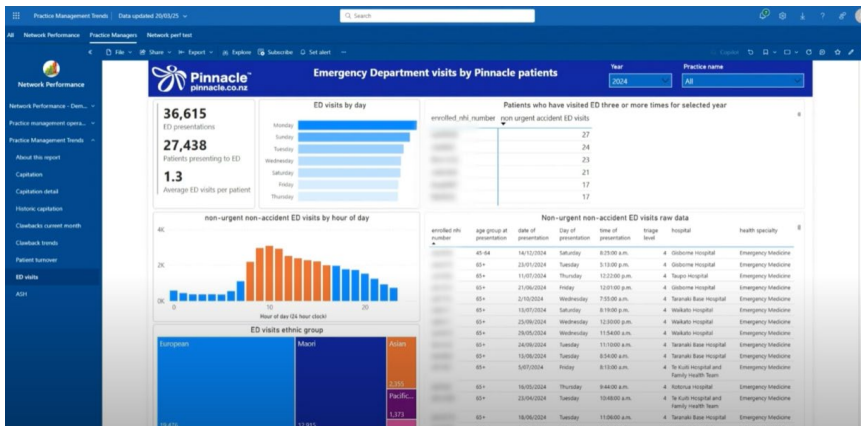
Practice Management Trends | Data updated 20/03/25

Search

All Network Performance Practice Managers Network perf test

File Share Export Explore Subscribe Set alert

Network Performance

Network Performance - Dem...
Practice management opera...
Practice Management Trends
About this report
Capitation
Capitation detail
Historic capitation
Clawbacks current month
Clawback trends
Patient turnover
ED visits
ASH

Pinnacle pinnacle.co.nz

Emergency Department visits by Pinnacle patients

Year
2024

Practice name
All

36,615
ED presentations

27,438
Patients presenting to ED

1.3
Average ED visits per patient

ED visits by day
Monday
Sunday
Tuesday
Wednesday
Saturday
Friday
Thursday

Patients who have visited ED three or more times for selected year

| enrolled_nhi_number | non urgent accident ED visits |
|---|---|
| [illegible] | 27 |
| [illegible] | 24 |
| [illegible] | 23 |
| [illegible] | 21 |
| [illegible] | 17 |
| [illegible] | 17 |

non-urgent non-accident ED visits by hour of day
4K
2K
0K
0 10 20
Hour of day (24 hour clock)

Non-urgent non-accident ED visits raw data

| enrolled nhi number | age group at presentation | date of presentation | Day of presentation | time of presentation | triage level | hospital | health specialty |
|---|---|---|---|---|---|---|---|
| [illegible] | 45-64 | 14/12/2024 | Saturday | 8:25:00 a.m. | 4 | Gisborne Hospital | Emergency Medicine |
| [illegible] | 65+ | 23/01/2024 | Tuesday | 5:13:00 p.m. | 4 | Gisborne Hospital | Emergency Medicine |
| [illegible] | 65+ | 11/07/2024 | Thursday | 12:22:00 p.m. | 4 | Taupo Hospital | Emergency Medicine |
| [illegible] | 65+ | 21/06/2024 | Friday | 12:01:00 p.m. | 4 | Gisborne Hospital | Emergency Medicine |
| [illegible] | 65+ | 2/10/2024 | Wednesday | 7:55:00 a.m. | 4 | Taranaki Base Hospital | Emergency Medicine |
| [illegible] | 65+ | 15/07/2024 | Saturday | 8:19:00 p.m. | 4 | Waikato Hospital | Emergency Medicine |
| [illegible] | 65+ | 25/09/2024 | Wednesday | 12:50:00 p.m. | 4 | Waikato Hospital | Emergency Medicine |
| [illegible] | 65+ | 29/05/2024 | Wednesday | 11:54:00 a.m. | 4 | Waikato Hospital | Emergency Medicine |
| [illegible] | 65+ | 24/09/2024 | Tuesday | 11:10:00 a.m. | 4 | Taranaki Base Hospital | Emergency Medicine |
| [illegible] | 65+ | 10/09/2024 | Tuesday | 8:34:00 a.m. | 4 | Taranaki Base Hospital | Emergency Medicine |
| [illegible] | 65+ | 5/07/2024 | Friday | 8:15:00 a.m. | 4 | Te Kuiti Hospital and Family Health Team | Emergency Medicine |
| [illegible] | 65+ | 16/05/2024 | Thursday | 9:44:00 a.m. | 4 | Rotorua Hospital | Emergency Medicine |
| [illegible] | 65+ | 23/04/2024 | Tuesday | 10:48:00 a.m. | 4 | Te Kuiti Hospital and Family Health Team | Emergency Medicine |
| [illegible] | 65+ | 18/06/2024 | Tuesday | 11:06:00 a.m. | 4 | Taranaki Base Hospital | Emergency Medicine |

ED visits ethnic group
European
Maori
Asian
2,355
Pacific...
1,373
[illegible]
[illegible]